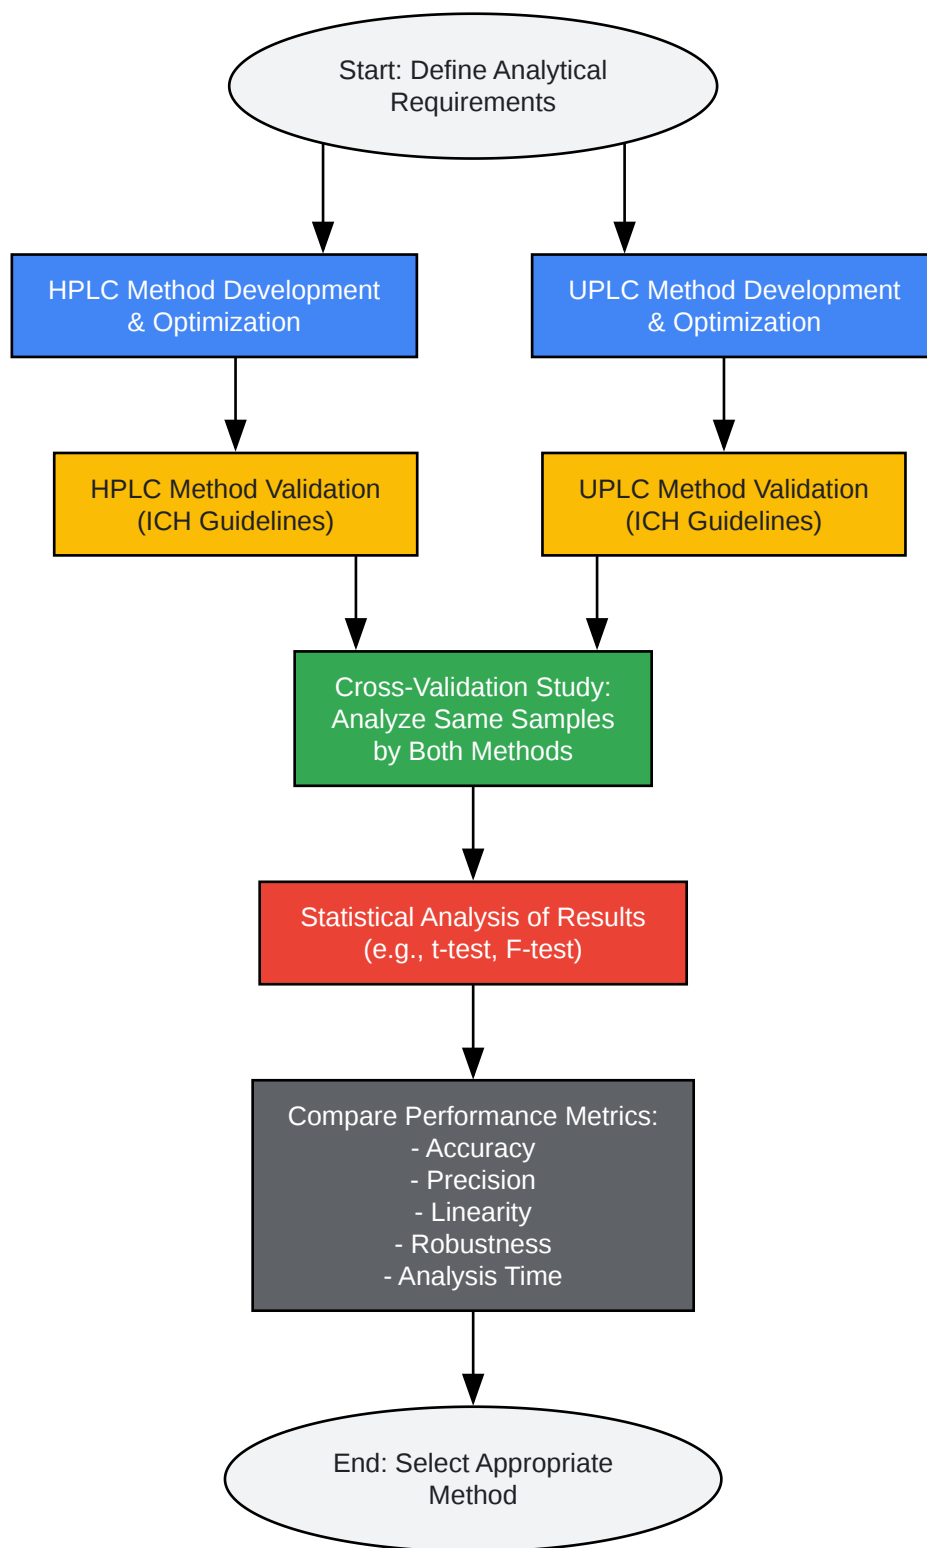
Start: Define Analytical Requirements

HPLC Method Development & Optimization

UPLC Method Development & Optimization

HPLC Method Validation (ICH Guidelines)

UPLC Method Validation (ICH Guidelines)

Cross-Validation Study: Analyze Same Samples by Both Methods

Statistical Analysis of Results (e.g., t-test, F-test)

Compare Performance Metrics:
- Accuracy
- Precision
- Linearity
- Robustness
- Analysis Time

End: Select Appropriate Method